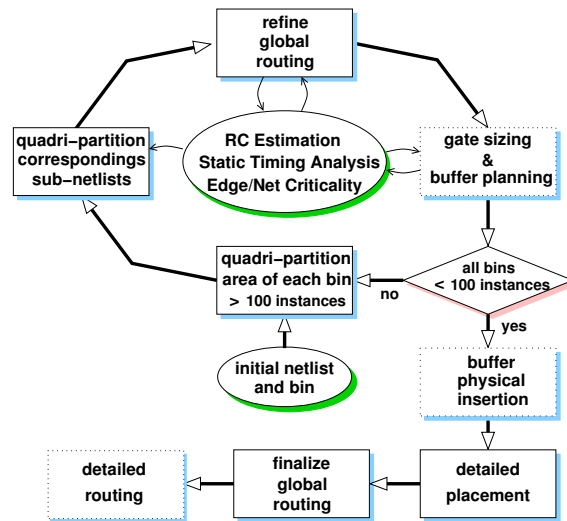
refine global routing

quadri−partition correspondings sub−netlists

RC Estimation
Static Timing Analysis
Edge/Net Criticality

gate sizing & buffer planning

quadri−partition area of each bin > 100 instances

all bins < 100 instances

no

yes

initial netlist and bin

buffer physical insertion

detailed routing

finalize global routing

detailed placement